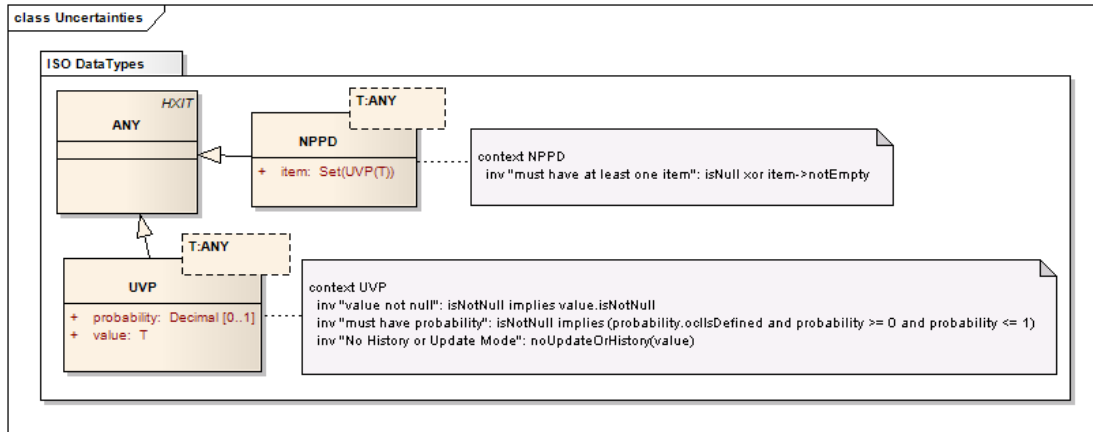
class Uncertainties

ISO DataTypes

HXIT
ANY

T:ANY
NPPD
+ item: Set(UVP(T))

context NPPD
inv "must have at least one item": isNull xor item->notEmpty

T:ANY
UVP
+ probability: Decimal [0..1]
+ value: T

context UVP
inv "value not null": isNotNull implies value.isNotNull
inv "must have probability": isNotNull implies (probability.oclIsDefined and probability >= 0 and probability <= 1)
inv "No History or Update Mode": noUpdateOrHistory(value)